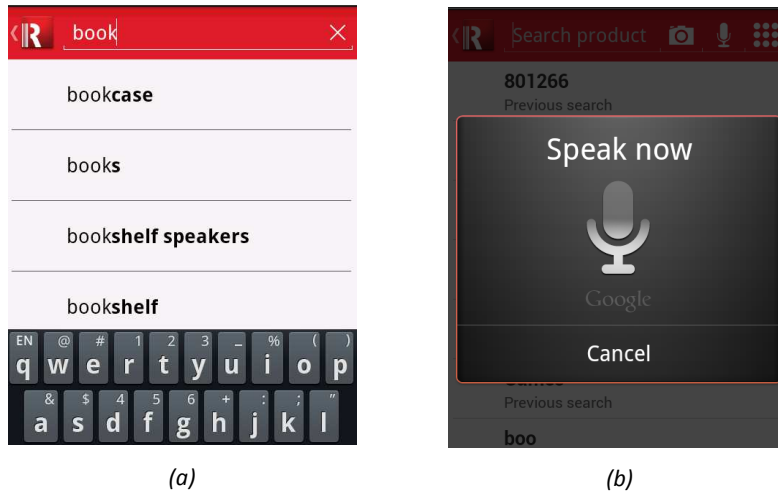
R book ×

bookcase

books

bookshelf speakers

bookshelf

EN q @ w # e 1 r 2 t 3 y _ u % i ( o ) p

& a $ s 4 d 5 f 6 g + h : j ; k " l

(a)

R Search product

801266
Previous search

Speak now

Google

Cancel

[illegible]
Previous search

boo

(b)